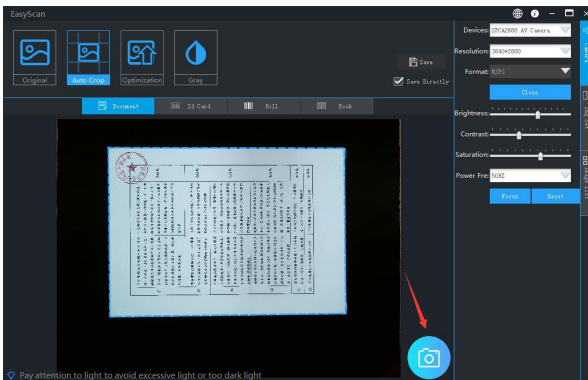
EasyScan

Original
Auto Crop
Optimization
Gray

Save
Save Directly

Document
Id Card
Bill
Book

Devices: SPCA2600 AV Camera
Resolution: 3840x2880
Format: MJPG
Close
Brightness:
Contrast:
Saturation:
Power Fre: 50HZ
Focus
Reset

Pay attention to light to avoid excessive light or too dark light